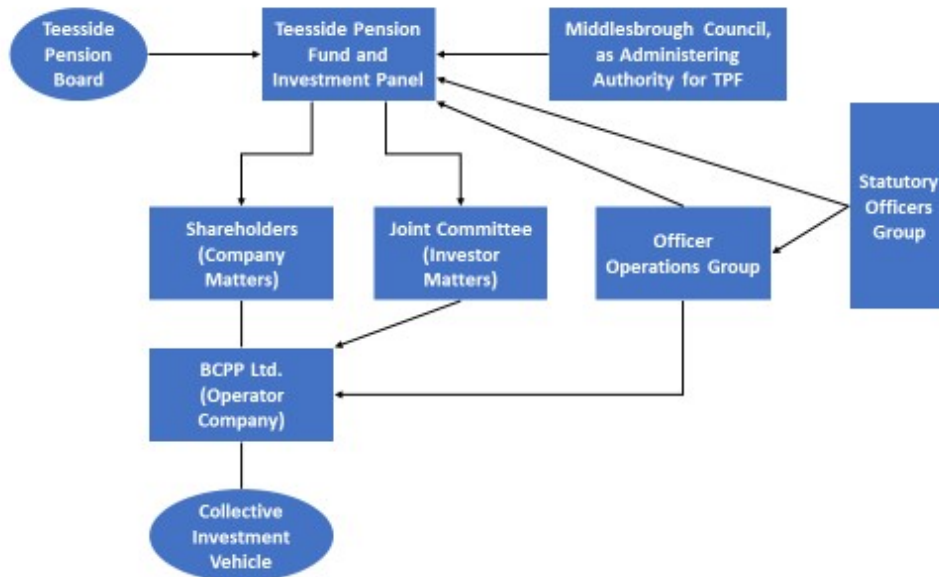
Teesside Pension Board

Teesside Pension Fund and Investment Panel

Middlesbrough Council, as Administering Authority for TPF

Statutory Officers Group

Shareholders (Company Matters)

Joint Committee (Investor Matters)

Officer Operations Group

BCPP Ltd. (Operator Company)

Collective Investment Vehicle